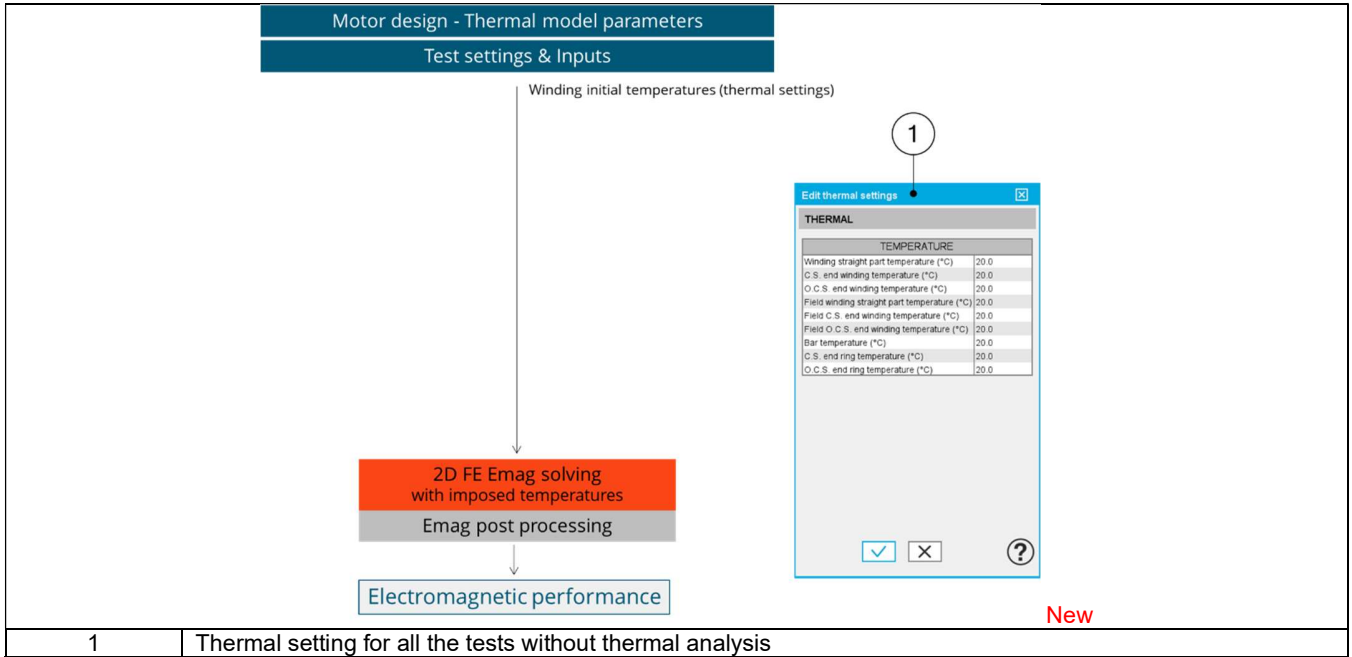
Motor design - Thermal model parameters

Test settings & Inputs

Winding initial temperatures (thermal settings)

1

Edit thermal settings

THERMAL

| TEMPERATURE | |
|---|---|
| Winding straight part temperature (°C) | 20.0 |
| C.S. end winding temperature (°C) | 20.0 |
| O.C.S. end winding temperature (°C) | 20.0 |
| Field winding straight part temperature (°C) | 20.0 |
| Field C.S. end winding temperature (°C) | 20.0 |
| Field O.C.S. end winding temperature (°C) | 20.0 |
| Bar temperature (°C) | 20.0 |
| C.S. end ring temperature (°C) | 20.0 |
| O.C.S. end ring temperature (°C) | 20.0 |

2D FE Emag solving
with imposed temperatures

Emag post processing

Electromagnetic performance

New

| 1 | Thermal setting for all the tests without thermal analysis |
|---|---|